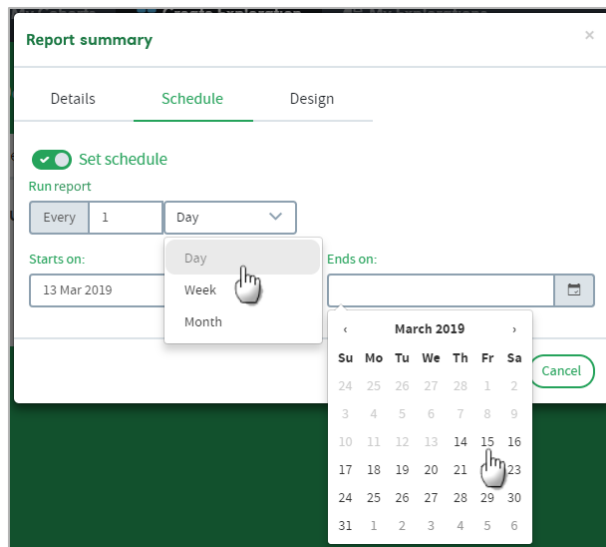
Report summary

×

Details | Schedule | Design

Set schedule

Run report

Every | 1 | Day

Day
Week
Month

Starts on:

13 Mar 2019

Ends on:

‹ March 2019 ›

| Su | Mo | Tu | We | Th | Fr | Sa |
|---|---|---|---|---|---|---|
| 24 | 25 | 26 | 27 | 28 | 1 | 2 |
| 3 | 4 | 5 | 6 | 7 | 8 | 9 |
| 10 | 11 | 12 | 13 | 14 | 15 | 16 |
| 17 | 18 | 19 | 20 | 21 | 22 | 23 |
| 24 | 25 | 26 | 27 | 28 | 29 | 30 |
| 31 | 1 | 2 | 3 | 4 | 5 | 6 |

Cancel